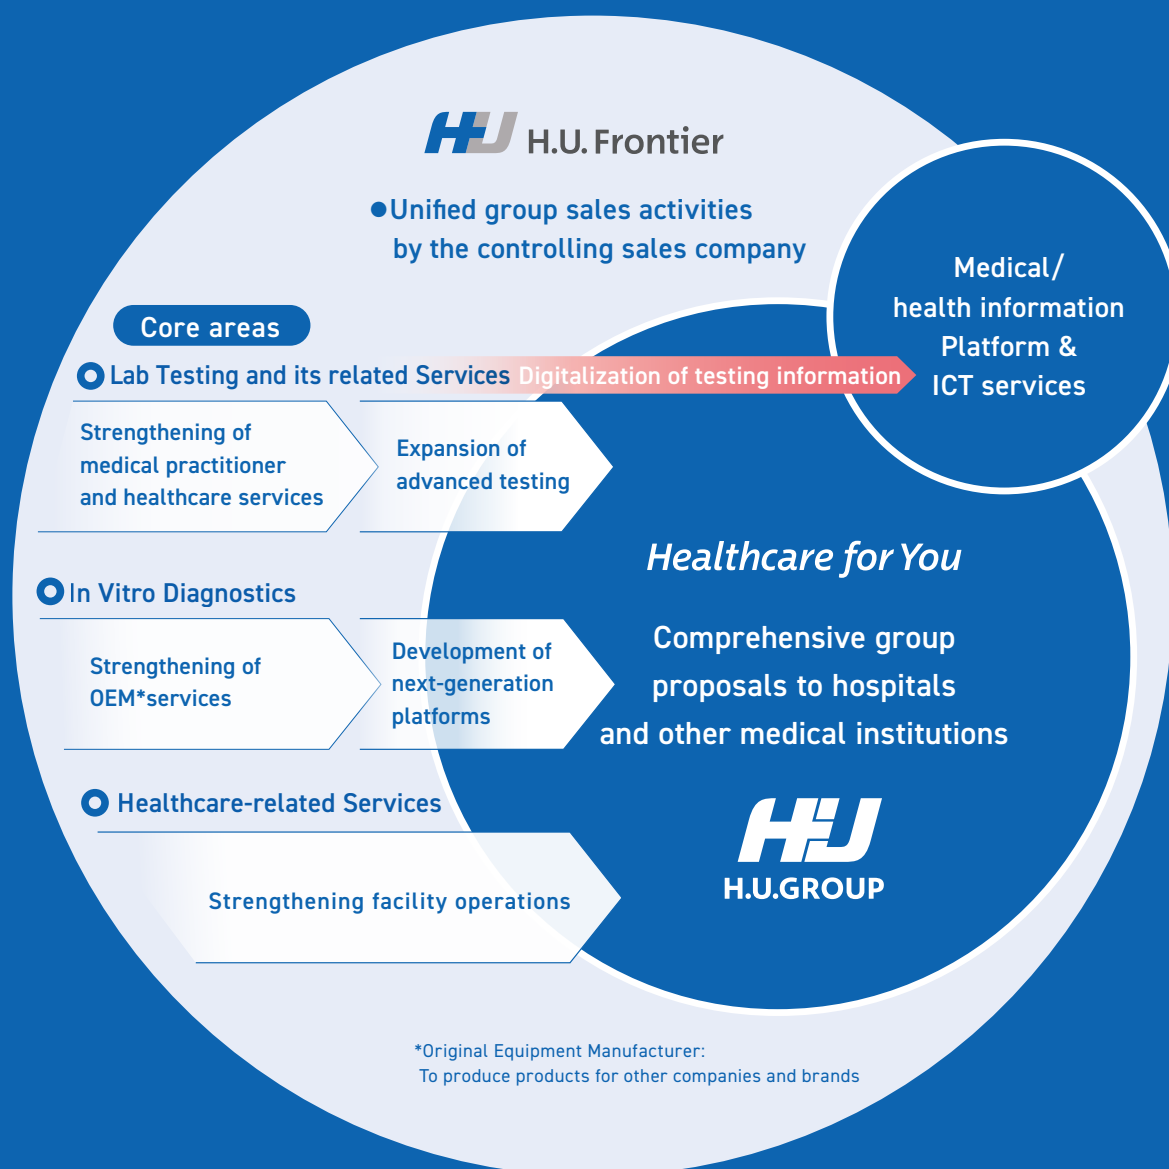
H.U. Frontier

●Unified group sales activities by the controlling sales company

Medical/ health information Platform & ICT services

Core areas

Lab Testing and its related Services

Digitalization of testing information

Strengthening of medical practitioner and healthcare services

Expansion of advanced testing

Healthcare for You

In Vitro Diagnostics

Strengthening of OEM*services

Development of next-generation platforms

Comprehensive group proposals to hospitals and other medical institutions

Healthcare-related Services

Strengthening facility operations

H.U.GROUP

*Original Equipment Manufacturer: To produce products for other companies and brands